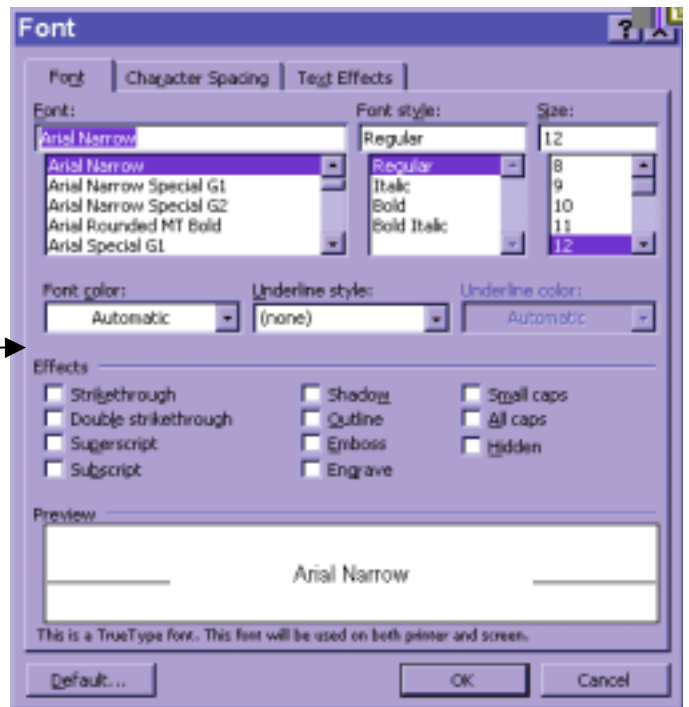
Font

?

Font | Character Spacing | Text Effects

Font:
Arial Narrow
Arial Narrow
Arial Narrow Special G1
Arial Narrow Special G2
Arial Rounded MT Bold
Arial Special G1

Font style:
Regular
Regular
Italic
Bold
Bold Italic

Size:
12
8
9
10
11
12

Font color:
Automatic

Underline style:
(none)

Underline color:
Automatic

Effects

Strikethrough
Double strikethrough
Superscript
Subscript

Shadow
Outline
Emboss
Engrave

Small caps
All caps
Hidden

Preview

Arial Narrow

This is a TrueType font. This font will be used on both printer and screen.

Default...

OK

Cancel